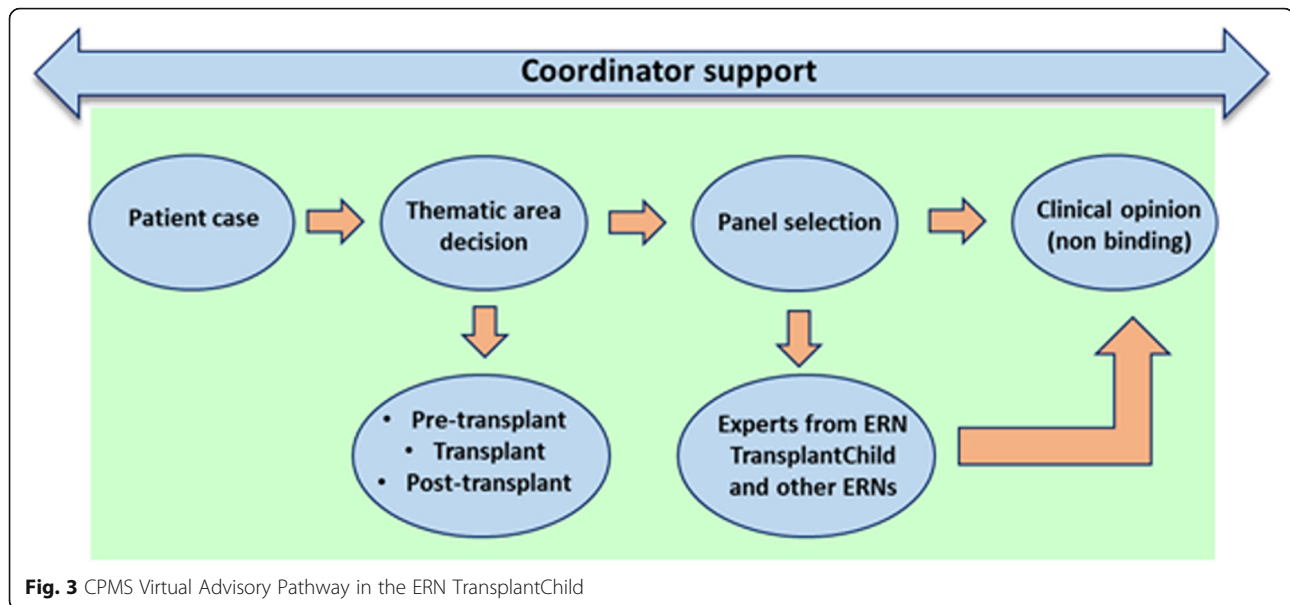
Coordinator support

Patient case

Thematic area decision

Panel selection

Clinical opinion (non binding)

• Pre-transplant
• Transplant
• Post-transplant

Experts from ERN TransplantChild and other ERNs

**Fig. 3** CPMS Virtual Advisory Pathway in the ERN TransplantChild